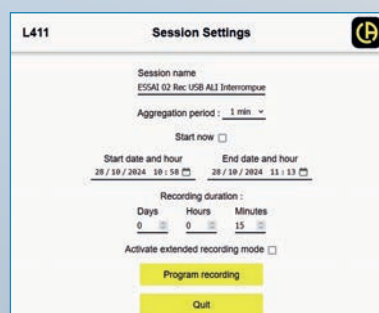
L411

Session Settings

Session name
ESSAI 02 Rec USB ALI Interrompue

Aggregation period : 1 min

Start now

Start date and hour
28/10/2024 10:58

End date and hour
28/10/2024 11:13

Recording duration :

| Days | Hours | Minutes |
|---|---|---|
| 0 | 0 | 15 |

Activate extended recording mode

Program recording

Quit